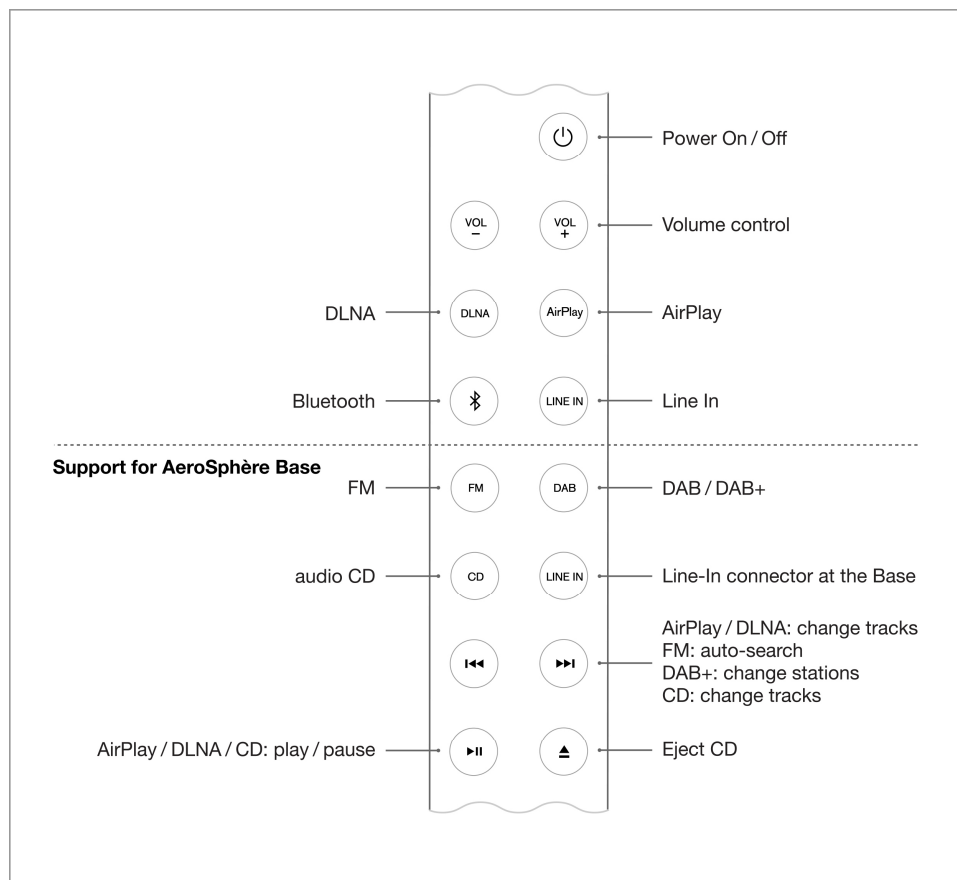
Power On / Off

VOL
−

VOL
+

Volume control

DLNA

DLNA

AirPlay

AirPlay

Bluetooth

LINE IN

Line In

Support for AeroSphère Base

FM

FM

DAB

DAB / DAB+

audio CD

CD

LINE IN

Line-In connector at the Base

AirPlay / DLNA: change tracks
FM: auto-search
DAB+: change stations
CD: change tracks

AirPlay / DLNA / CD: play / pause

Eject CD